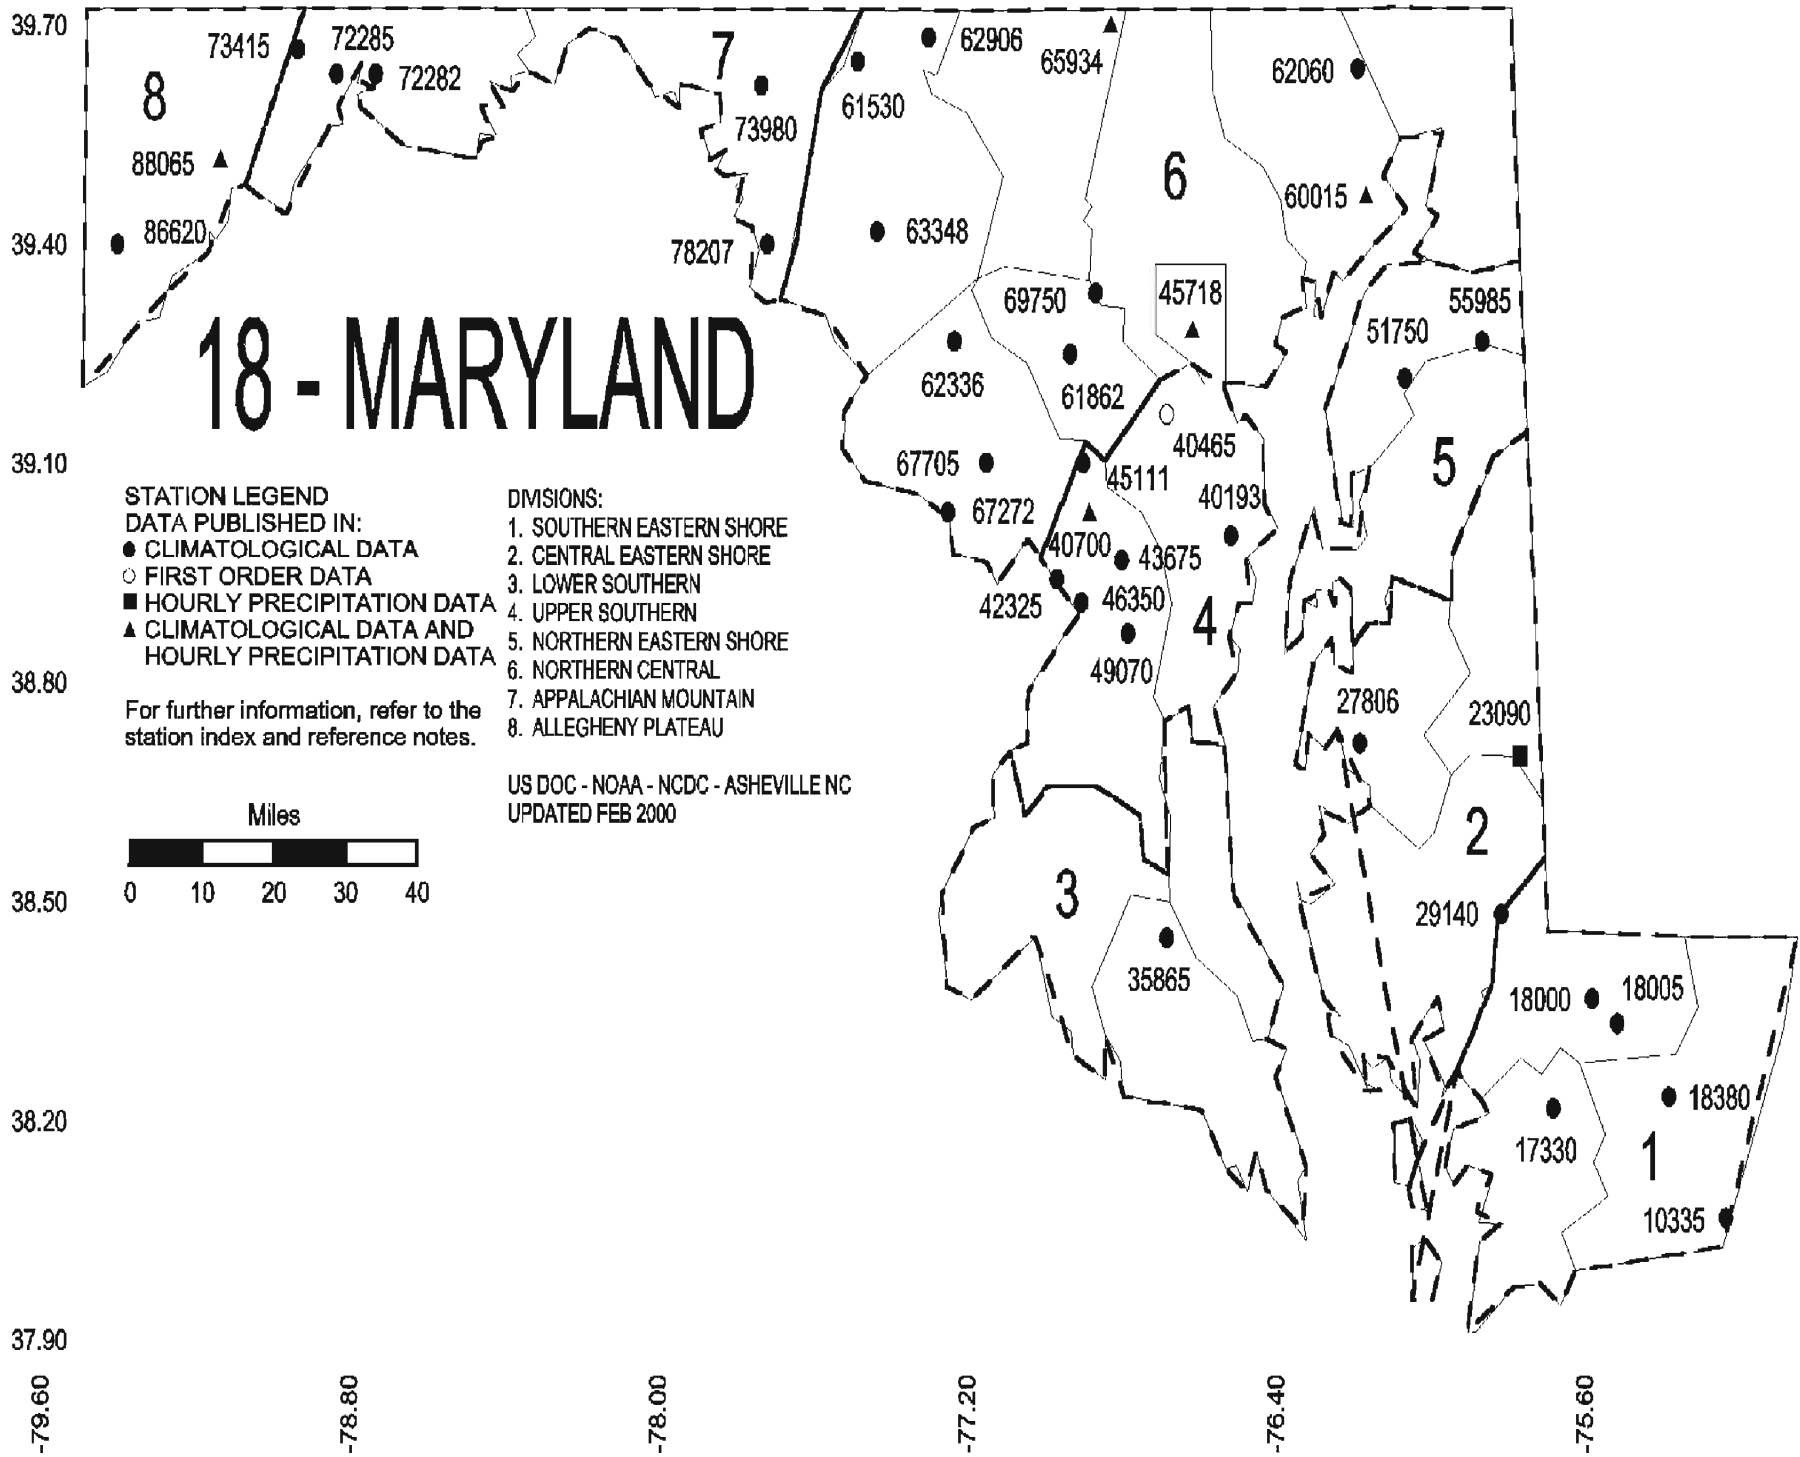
39.70

39.40

39.10

38.80

38.50

38.20

37.90

18 - MARYLAND

8

7

6

5

4

3

2

1

73415 72285 72282 88065 86620

73980 78207 61530 62906 65934 63348

62060 60015

69750 45718 62336 61862 40465 55985 51750

67705 45111 40193 67272 40700 43675 42325 46350 49070

27806 23090

35865 29140

18000 18005 18380 17330 10335

STATION LEGEND
DATA PUBLISHED IN:
● CLIMATOLOGICAL DATA
○ FIRST ORDER DATA
■ HOURLY PRECIPITATION DATA
▲ CLIMATOLOGICAL DATA AND HOURLY PRECIPITATION DATA

For further information, refer to the station index and reference notes.

DIVISIONS:
1. SOUTHERN EASTERN SHORE
2. CENTRAL EASTERN SHORE
3. LOWER SOUTHERN
4. UPPER SOUTHERN
5. NORTHERN EASTERN SHORE
6. NORTHERN CENTRAL
7. APPALACHIAN MOUNTAIN
8. ALLEGHENY PLATEAU

US DOC - NOAA - NCDC - ASHEVILLE NC
UPDATED FEB 2000

Miles
0 10 20 30 40

-79.60 -78.80 -78.00 -77.20 -76.40 -75.60